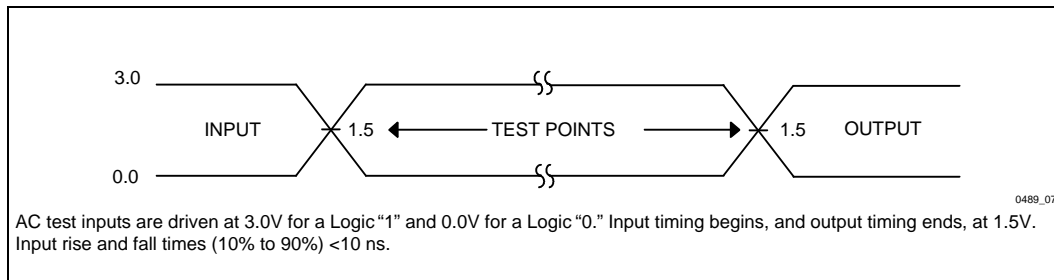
3.0

INPUT

1.5

TEST POINTS

1.5

OUTPUT

0.0

0489_07

AC test inputs are driven at 3.0V for a Logic "1" and 0.0V for a Logic "0." Input timing begins, and output timing ends, at 1.5V. Input rise and fall times (10% to 90%) <10 ns.